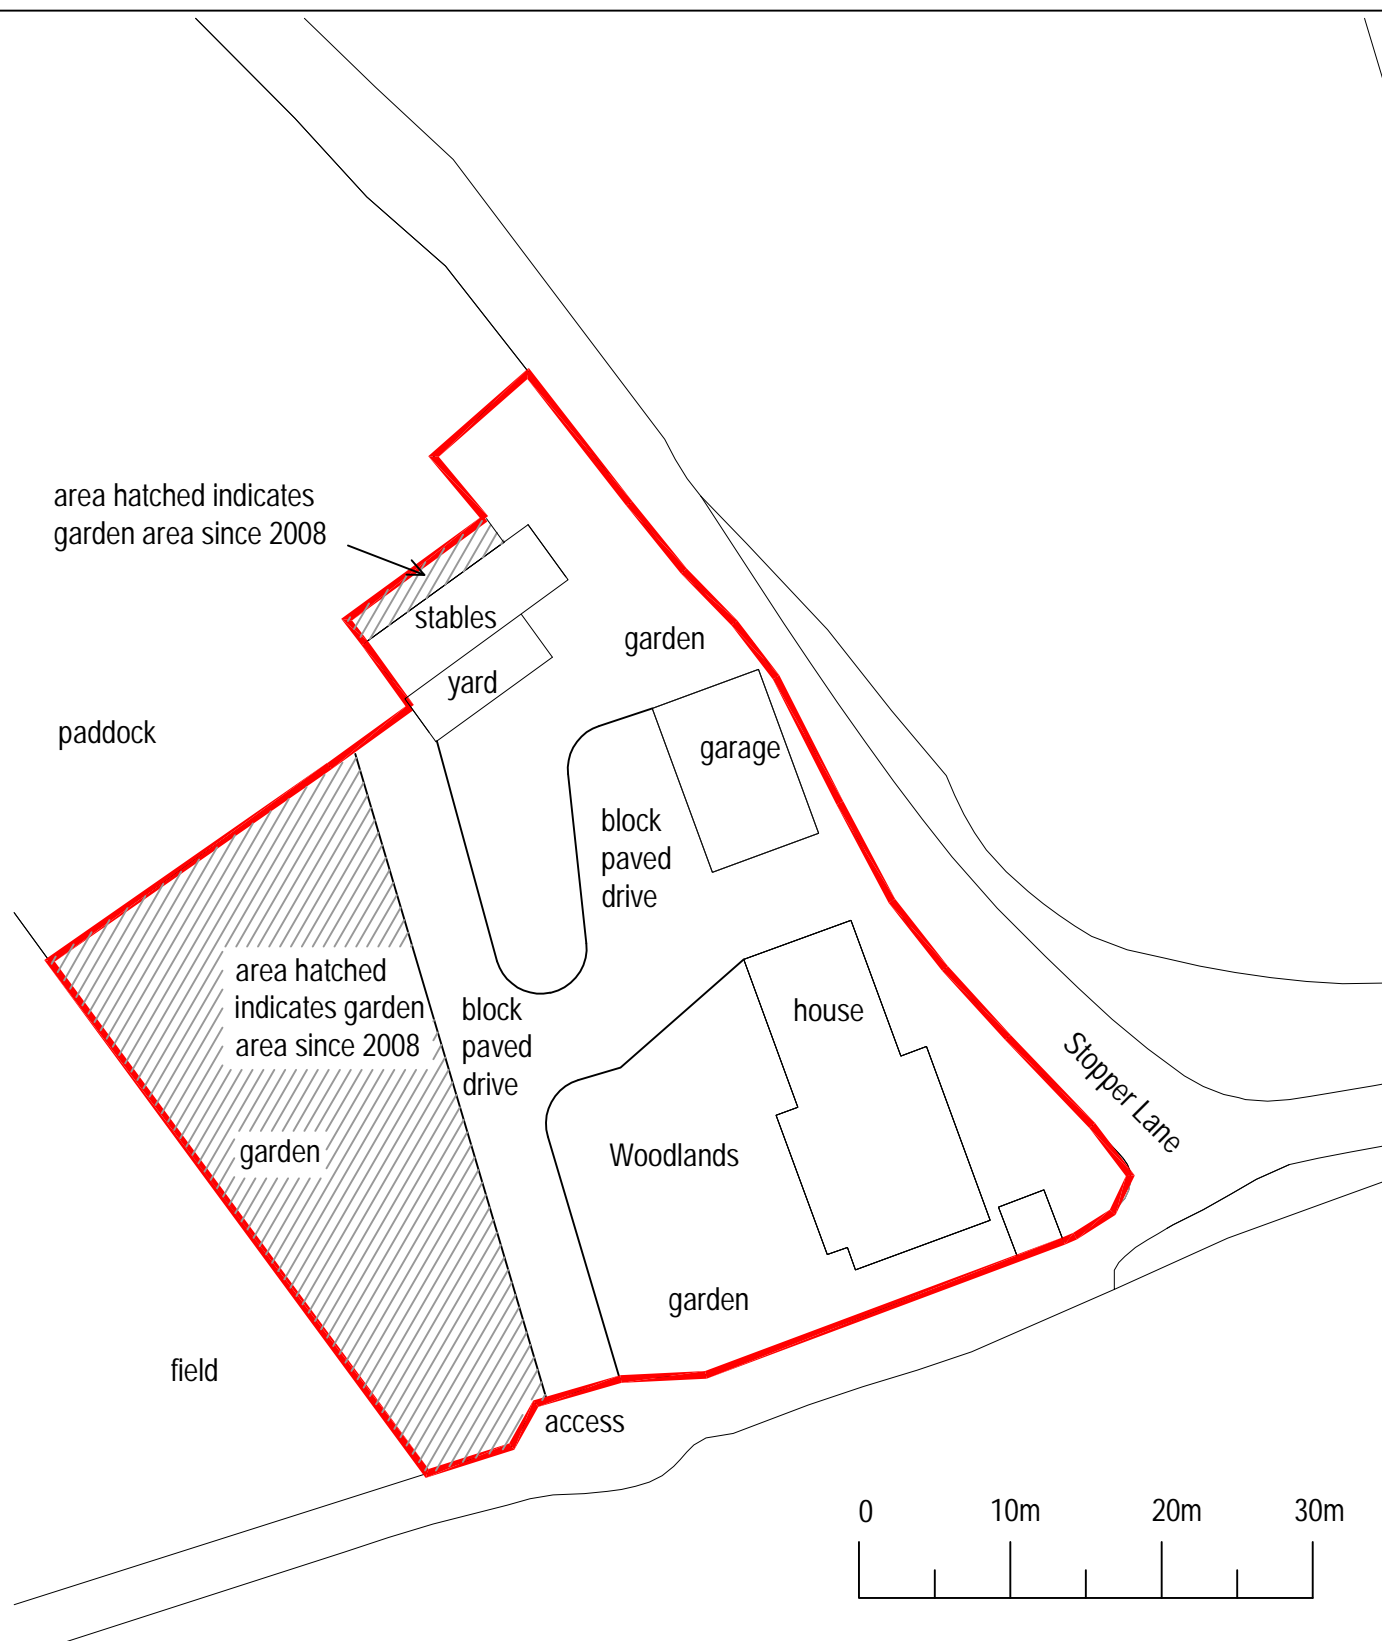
area hatched indicates garden area since 2008

stables

yard

garden

paddock

garage

block paved drive

area hatched indicates garden area since 2008

block paved drive

house

Stopper Lane

garden

Woodlands

garden

field

access

0 10m 20m 30m